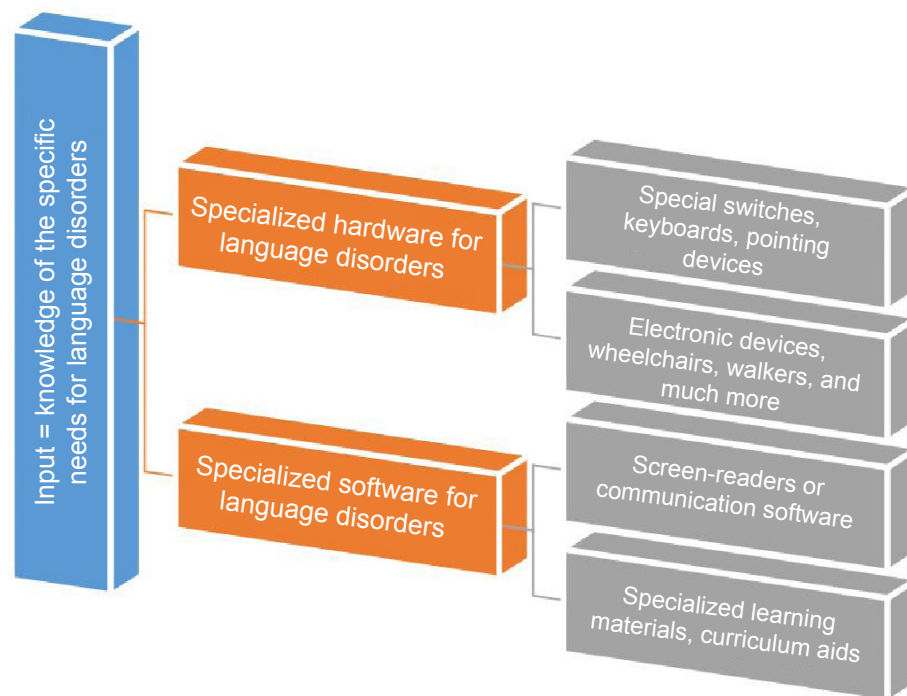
Input = knowledge of the specific needs for language disorders

Specialized hardware for language disorders

Special switches, keyboards, pointing devices

Electronic devices, wheelchairs, walkers, and much more

Specialized software for language disorders

Screen-readers or communication software

Specialized learning materials, curriculum aids